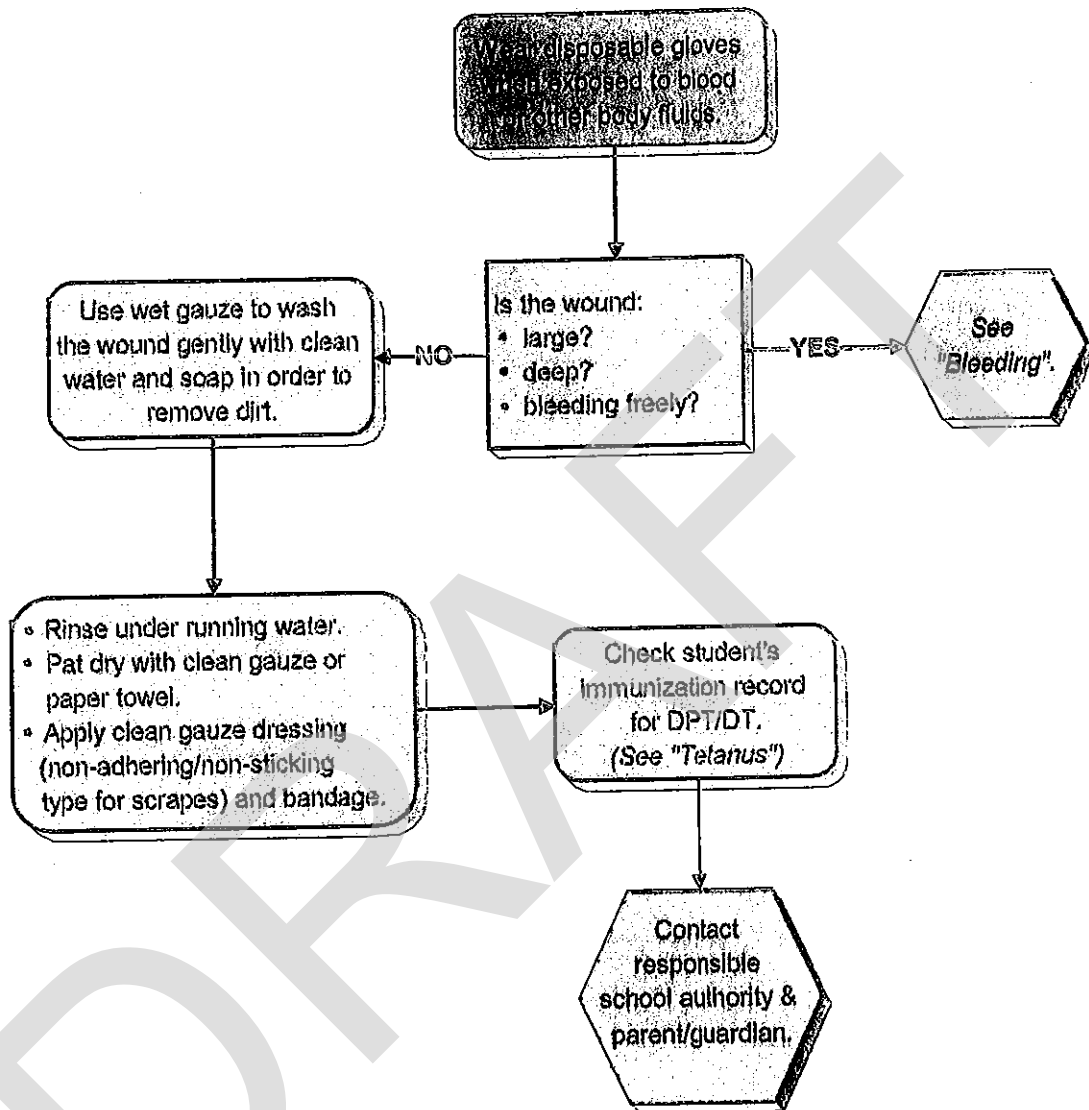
Wear disposable gloves when exposed to blood or other body fluids.

Is the wound:
- large?
- deep?
- bleeding freely?

YES

See "Bleeding".

NO

Use wet gauze to wash the wound gently with clean water and soap in order to remove dirt.

- Rinse under running water.
- Pat dry with clean gauze or paper towel.
- Apply clean gauze dressing (non-adhering/non-sticking type for scrapes) and bandage.

Check student's immunization record for DPT/DT. (See "Tetanus")

Contact responsible school authority & parent/guardian.

DRAFT